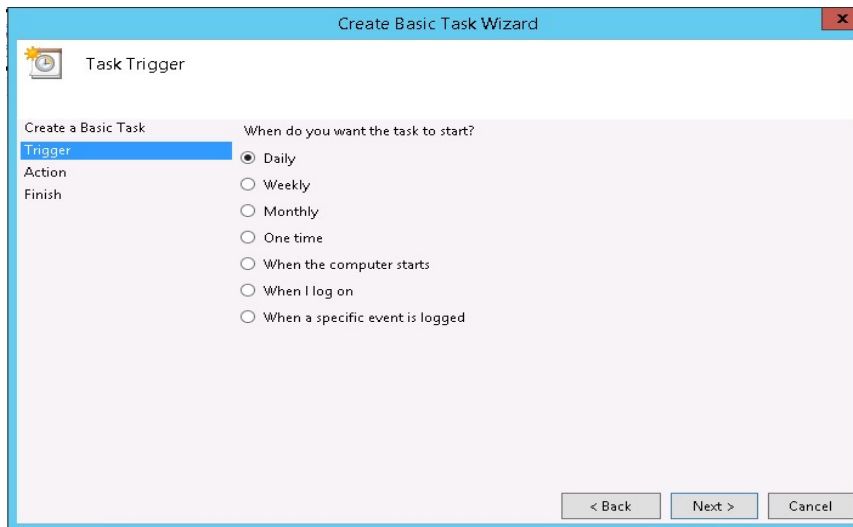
Create Basic Task Wizard

x

Task Trigger

Create a Basic Task
Trigger
Action
Finish

When do you want the task to start?

Daily
Weekly
Monthly
One time
When the computer starts
When I log on
When a specific event is logged

< Back
Next >
Cancel